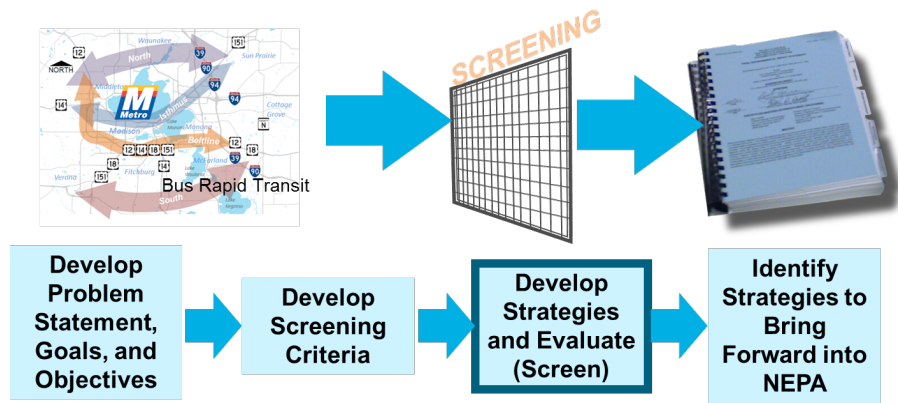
Waunakee
12
151
NORTH
North
39
Sun Prairie
90
Middleton
M
Metro
Isthmus
94
14
Cottage Grove
94
Madison
Monona
N
12
14
18
151
Beltline
12
18
39
151
McFarland
Fitchburg
14
Lake Waubesa
Verona
Bus Rapid Transit
South
90
Lake Kegonsa

SCREENING

Develop Problem Statement, Goals, and Objectives

Develop Screening Criteria

Develop Strategies and Evaluate (Screen)

Identify Strategies to Bring Forward into NEPA